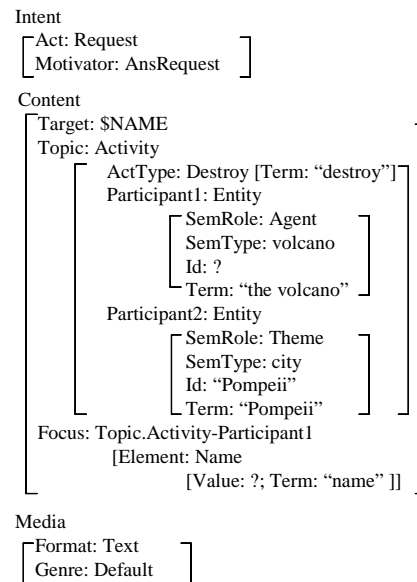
Intent

Act: Request
Motivator: AnsRequest

Content

Target: $NAME
Topic: Activity
ActType: Destroy [Term: "destroy"]
Participant1: Entity
SemRole: Agent
SemType: volcano
Id: ?
Term: "the volcano"
Participant2: Entity
SemRole: Theme
SemType: city
Id: "Pompeii"
Term: "Pompeii"
Focus: Topic.Activity-Participant1
[Element: Name
[Value: ?; Term: "name" ]]

Media

Format: Text
Genre: Default